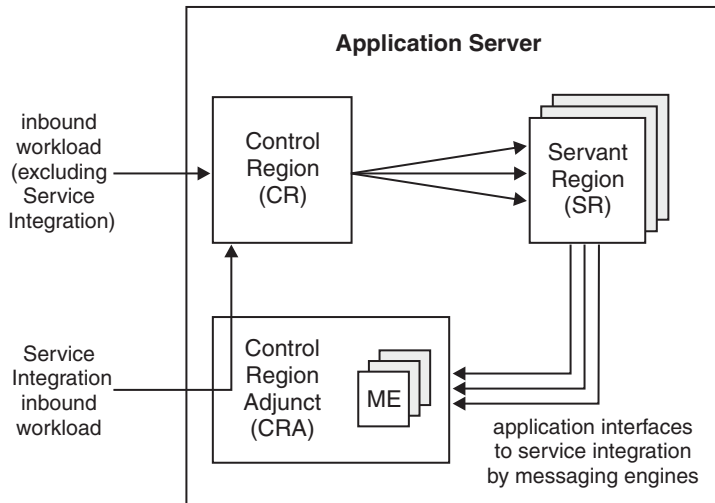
Application Server

inbound workload (excluding Service Integration)

Control Region (CR)

Servant Region (SR)

Service Integration inbound workload

Control Region Adjunct (CRA)

ME

application interfaces to service integration by messaging engines